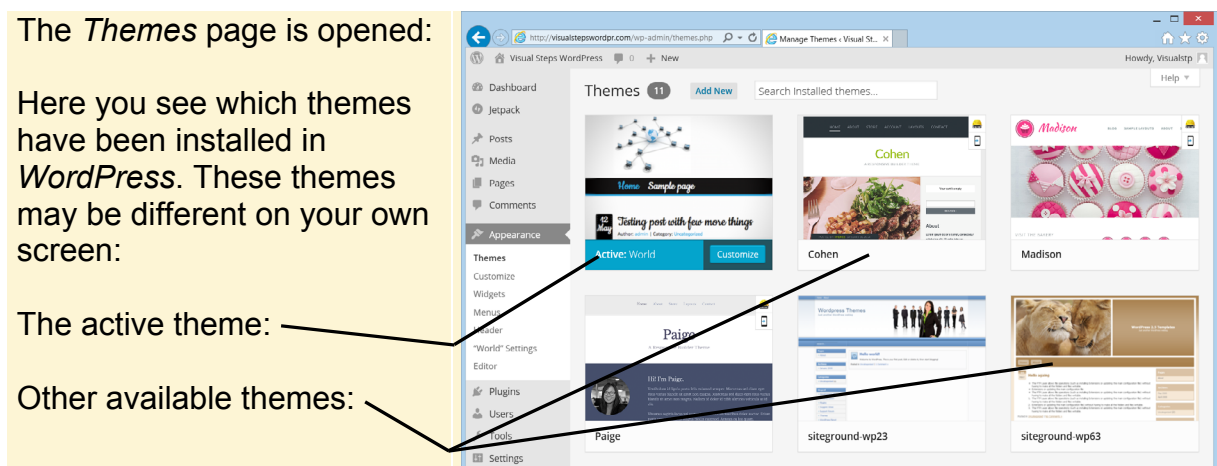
The *Themes* page is opened:

Here you see which themes have been installed in *WordPress*. These themes may be different on your own screen:

The active theme:

Other available themes:

http://visualstepswordpr.com/wp-admin/themes.php Manage Themes ‹ Visual St...

Visual Steps WordPress 0 New

Howdy, Visualstp

Help

Dashboard
Jetpack
Posts
Media
Pages
Comments
Appearance
Themes
Customize
Widgets
Menus
Header
"World" Settings
Editor
Plugins
Users
Tools
Settings

Themes 11 Add New Search Installed themes...

Home Sample page

12 May Testing post with few more things

Active: World Customize

Cohen

Cohen

Madison

Madison

Paige

Hi! I'm Paige.

Paige

Wordpress Themes

Hello world!

siteground-wp23

WordPress 3.5 Template

siteground-wp63